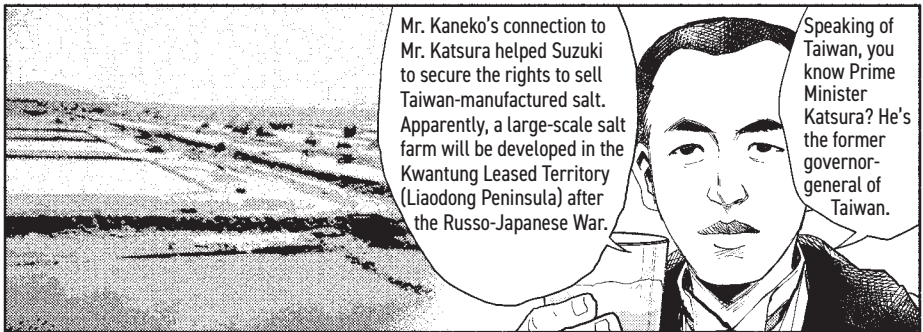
Speaking of Taiwan, you know Prime Minister Katsura? He's the former governor-general of Taiwan.

Mr. Kaneko's connection to Mr. Katsura helped Suzuki to secure the rights to sell Taiwan-manufactured salt. Apparently, a large-scale salt farm will be developed in the Kwantung Leased Territory (Liaodong Peninsula) after the Russo-Japanese War.